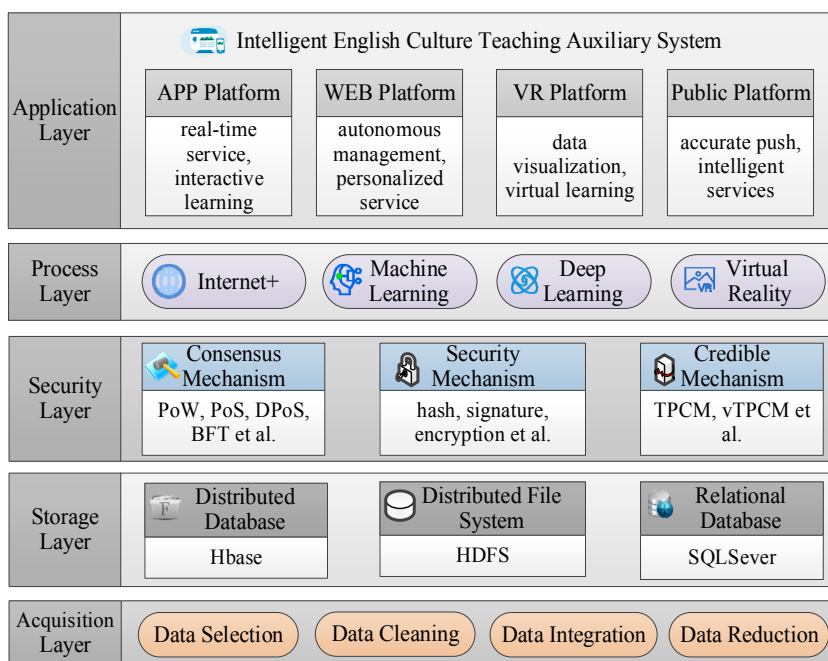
Application Layer

Intelligent English Culture Teaching Auxiliary System

APP Platform
real-time service, interactive learning

WEB Platform
autonomous management, personalized service

VR Platform
data visualization, virtual learning

Public Platform
accurate push, intelligent services

Process Layer

Internet+

Machine Learning

Deep Learning

Virtual Reality

Security Layer

Consensus Mechanism
PoW, PoS, DPoS, BFT et al.

Security Mechanism
hash, signature, encryption et al.

Credible Mechanism
TPCM, vTPCM et al.

Storage Layer

Distributed Database
Hbase

Distributed File System
HDFS

Relational Database
SQLSever

Acquisition Layer

Data Selection

Data Cleaning

Data Integration

Data Reduction